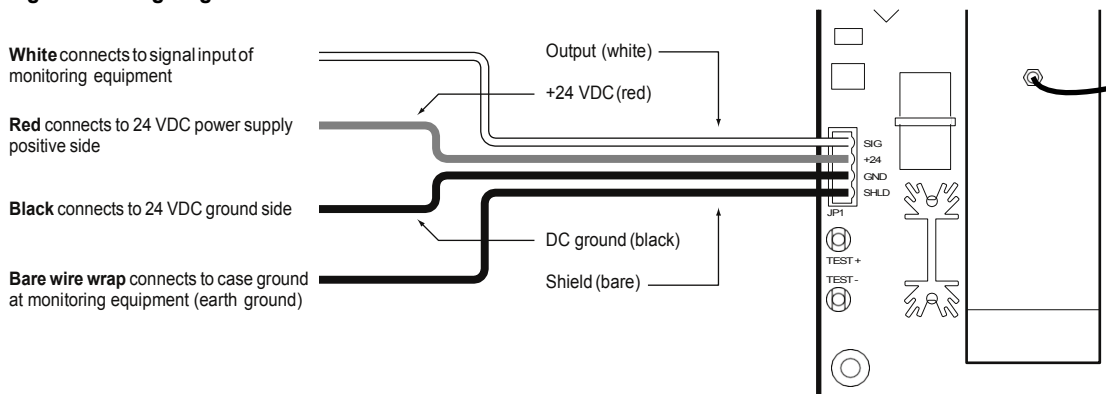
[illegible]

**White** connects to signal input of monitoring equipment

**Red** connects to 24 VDC power supply positive side

**Black** connects to 24 VDC ground side

**Bare wire wrap** connects to case ground at monitoring equipment (earth ground)

Output (white)

+24 VDC (red)

DC ground (black)

Shield (bare)

SIG
+24
GND
SHLD

JP1

TEST +

TEST -